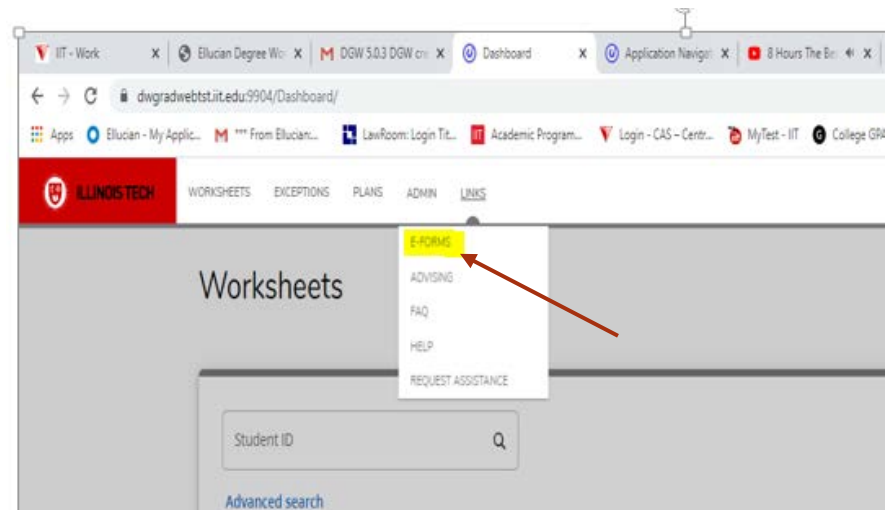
IIT - Work ×
Ellucian Degree Wo ×
DGW 5.0.3 DGW cr ×
Dashboard ×
Application Navigat ×
8 Hours The Be ×

dwgradwebtst.iit.edu:9904/Dashboard/

Apps
Ellucian - My Applic...
*** From Ellucian:...
LawRoom: Login Tit...
Academic Program...
Login - CAS – Centr...
MyTest - IIT
College GPA

ILLINOIS TECH
WORKSHEETS
EXCEPTIONS
PLANS
ADMIN
LINKS

E-FORMS
ADVISING
FAQ
HELP
REQUEST ASSISTANCE

Worksheets

Student ID

Advanced search